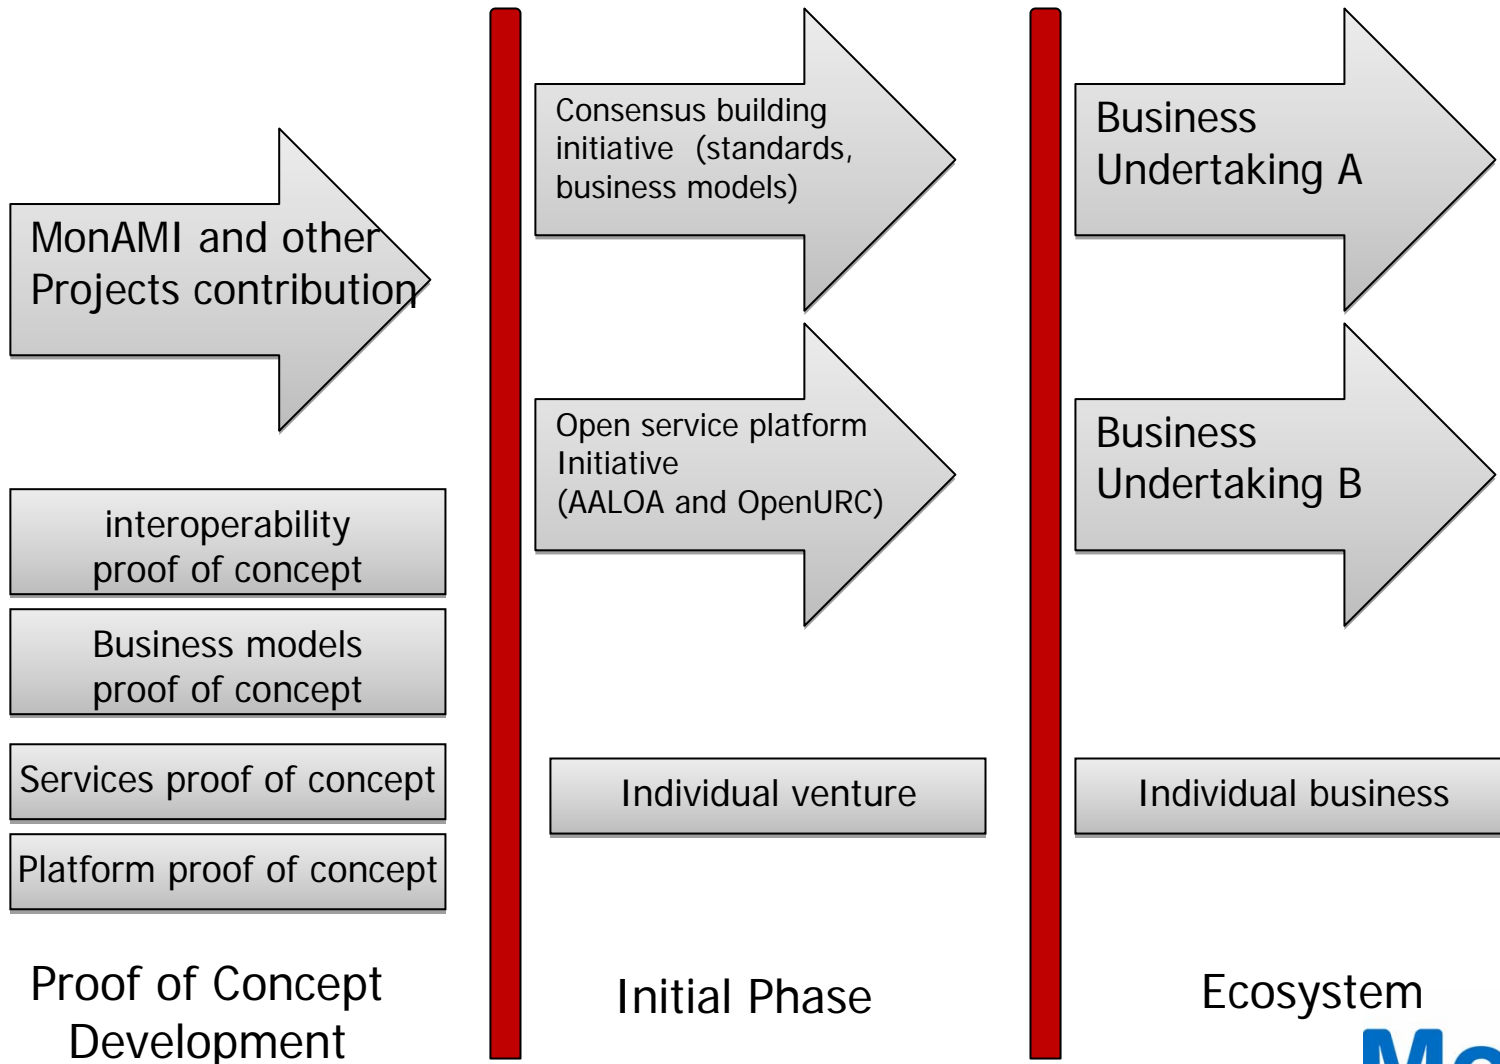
MonAMI and other Projects contribution

interoperability proof of concept

Business models proof of concept

Services proof of concept

Platform proof of concept

Proof of Concept Development

Consensus building initiative (standards, business models)

Open service platform Initiative (AALOA and OpenURC)

Individual venture

Initial Phase

Business Undertaking A

Business Undertaking B

Individual business

Ecosystem

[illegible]